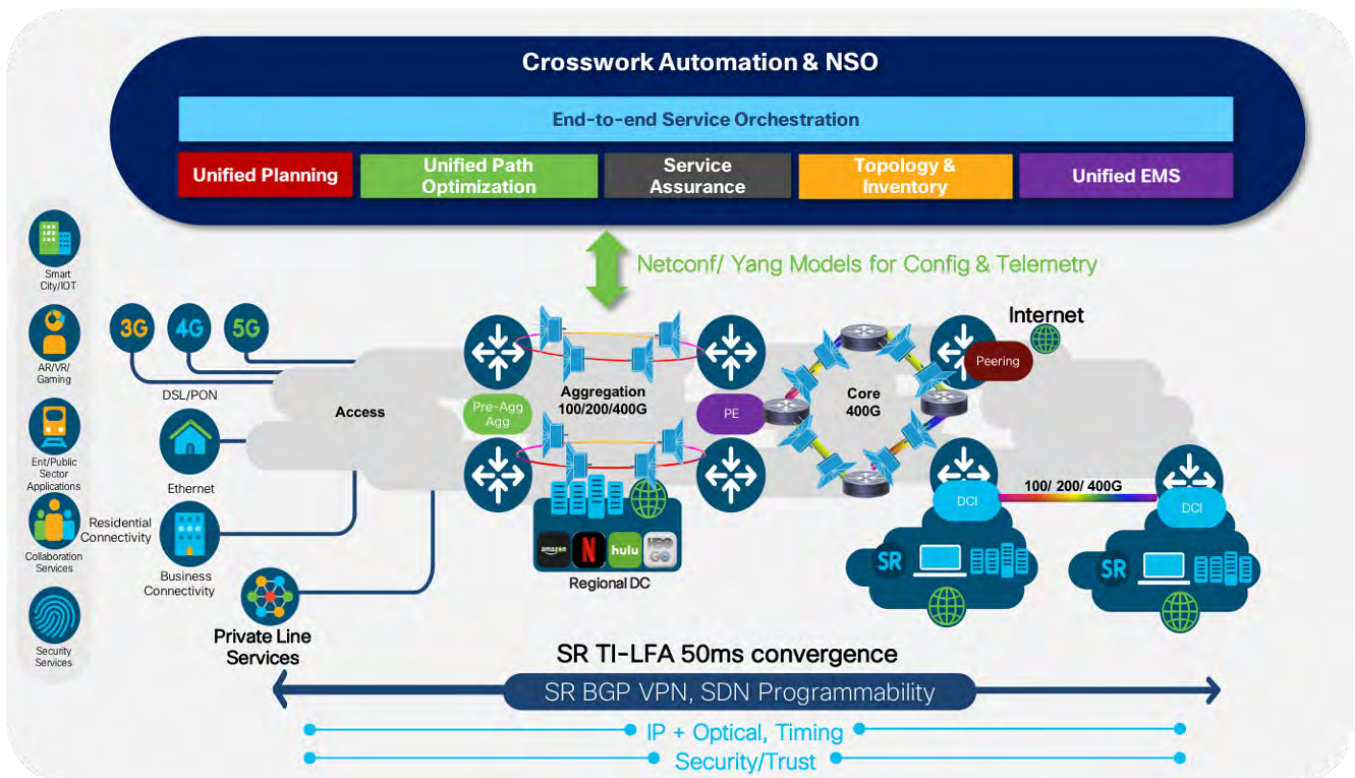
Crosswork Automation & NSO

End-to-end Service Orchestration

Unified Planning

Unified Path Optimization

Service Assurance

Topology & Inventory

Unified EMS

Netconf/ Yang Models for Config & Telemetry

Smart City/IOT

AR/VR/ Gaming

Ent/Public Sector Applications

Collaboration Services

Security Services

3G

4G

5G

DSL/PON

Ethernet

Residential Connectivity

Business Connectivity

Private Line Services

Access

Pre-Agg Agg

Aggregation 100/200/400G

PE

Core 400G

Internet

Peering

DCI

100/ 200/ 400G

DCI

SR

SR

amazon

hulu

HBO GO

Regional DC

SR TI-LFA 50ms convergence

SR BGP VPN, SDN Programmability

IP + Optical, Timing

Security/Trust